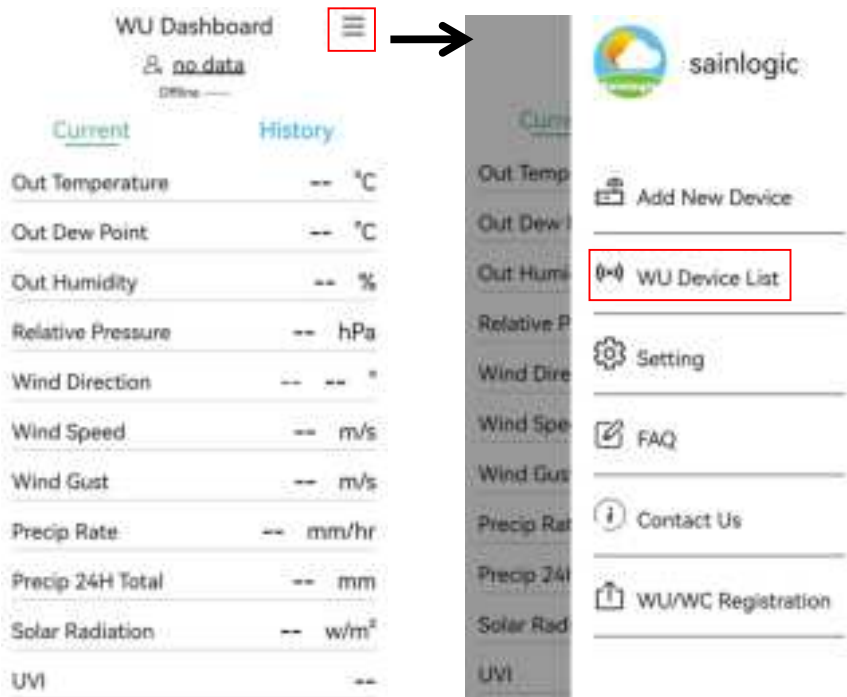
WU Dashboard

no data

Offline ----

Current History

| | | |
|---|---|---|
| Out Temperature | -- | °C |
| Out Dew Point | -- | °C |
| Out Humidity | -- | % |
| Relative Pressure | -- | hPa |
| Wind Direction | -- -- | ° |
| Wind Speed | -- | m/s |
| Wind Gust | -- | m/s |
| Precip Rate | -- | mm/hr |
| Precip 24H Total | -- | mm |
| Solar Radiation | -- | w/m² |
| UVI | -- | |

Curr

Out Temp
Out Dew
Out Humi
Relative P
Wind Dire
Wind Spe
Wind Gus
Precip Rat
Precip 24
Solar Rad
UVI

sainlogic

Add New Device

WU Device List

Setting

FAQ

Contact Us

WU/WC Registration